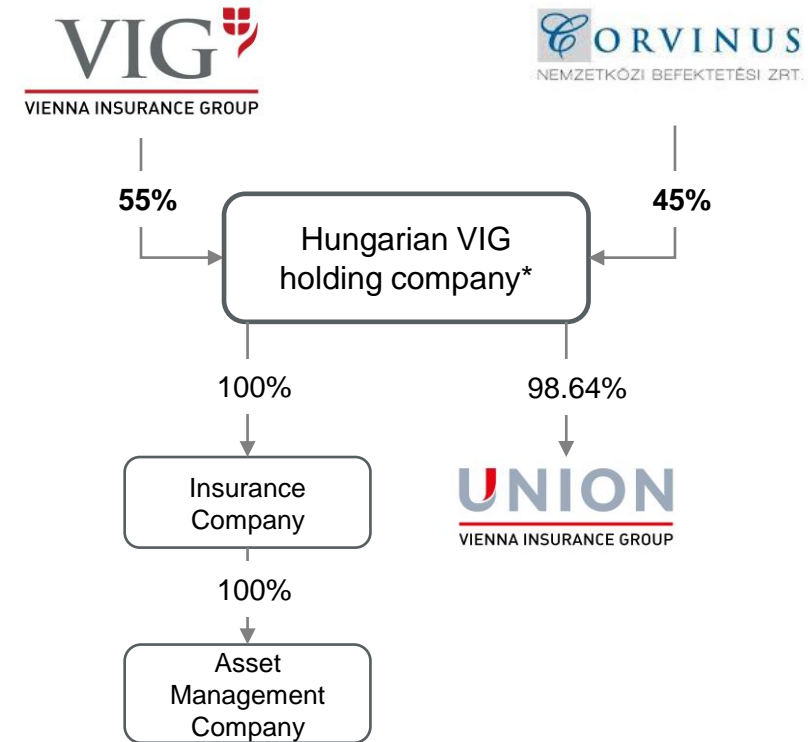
VIG
VIENNA INSURANCE GROUP

CORVINUS
NEMZETKÖZI BEFEKTETÉSI ZRT.

55%

45%

Hungarian VIG holding company*

100%

98.64%

Insurance Company

UNION
VIENNA INSURANCE GROUP

100%

Asset Management Company